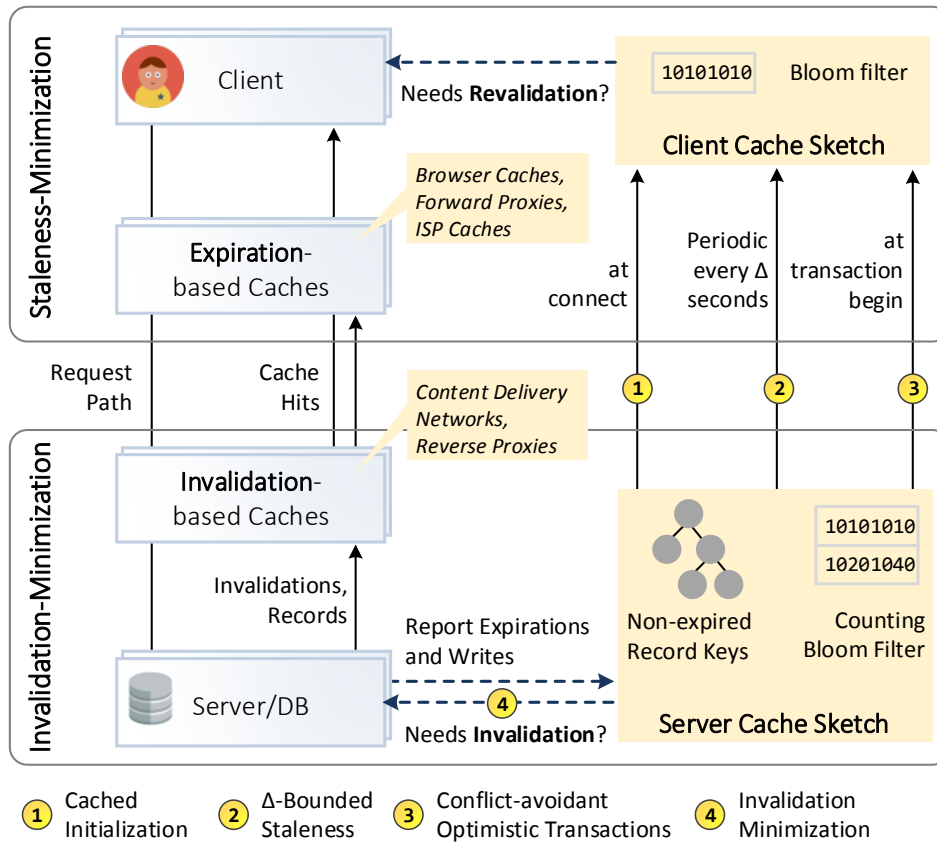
Staleness-Minimization

Client

Needs **Revalidation**?

10101010 Bloom filter

Client Cache Sketch

*Browser Caches, Forward Proxies, ISP Caches*

Expiration-based Caches

at connect

Periodic every Δ seconds

at transaction begin

Request Path

Cache Hits

1

2

3

*Content Delivery Networks, Reverse Proxies*

Invalidation-Minimization

Invalidation-based Caches

10101010

10201040

Invalidations, Records

Report Expirations and Writes

Non-expired Record Keys

Counting Bloom Filter

Server/DB

4

Needs **Invalidation**?

Server Cache Sketch

1 Cached Initialization

2 Δ-Bounded Staleness

3 Conflict-avoidant Optimistic Transactions

4 Invalidation Minimization